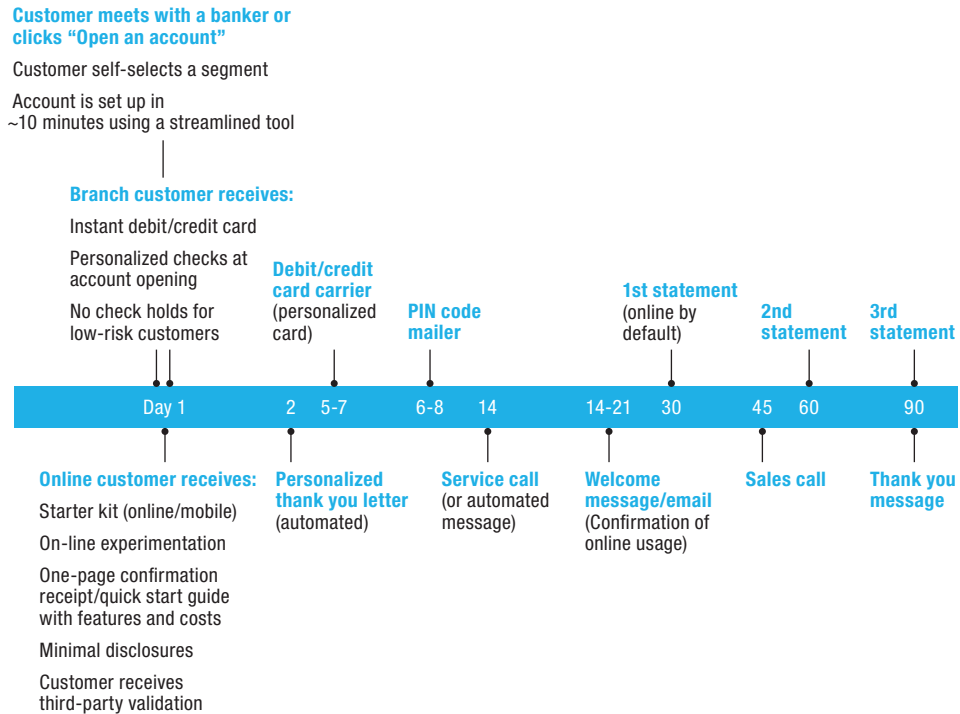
Customer meets with a banker or clicks “Open an account”

Customer self-selects a segment

Account is set up in ~10 minutes using a streamlined tool

Branch customer receives:

Instant debit/credit card

Personalized checks at account opening

No check holds for low-risk customers

Debit/credit card carrier (personalized card)

PIN code mailer

1st statement (online by default)

2nd statement

3rd statement

Day 1 2 5-7 6-8 14 14-21 30 45 60 90

Online customer receives:

Starter kit (online/mobile)

On-line experimentation

One-page confirmation receipt/quick start guide with features and costs

Minimal disclosures

Customer receives third-party validation

Personalized thank you letter (automated)

Service call (or automated message)

Welcome message/email (Confirmation of online usage)

Sales call

Thank you message